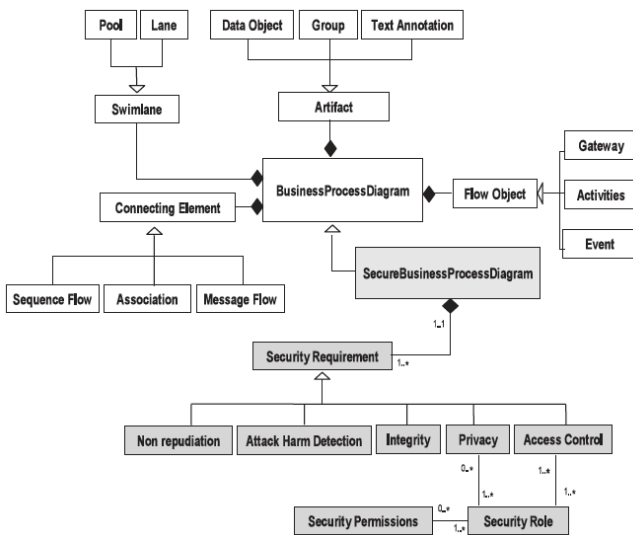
Pool
Lane
Swimlane
Data Object
Group
Text Annotation
Artifact
Gateway
Activities
Event
Flow Object
BusinessProcessDiagram
Connecting Element
Sequence Flow
Association
Message Flow
SecureBusinessProcessDiagram
1..1
1..*
Security Requirement
Non repudiation
Attack Harm Detection
Integrity
Privacy
Access Control
0..*
1..*
1..*
1..*
Security Permissions
0..*
1..*
Security Role